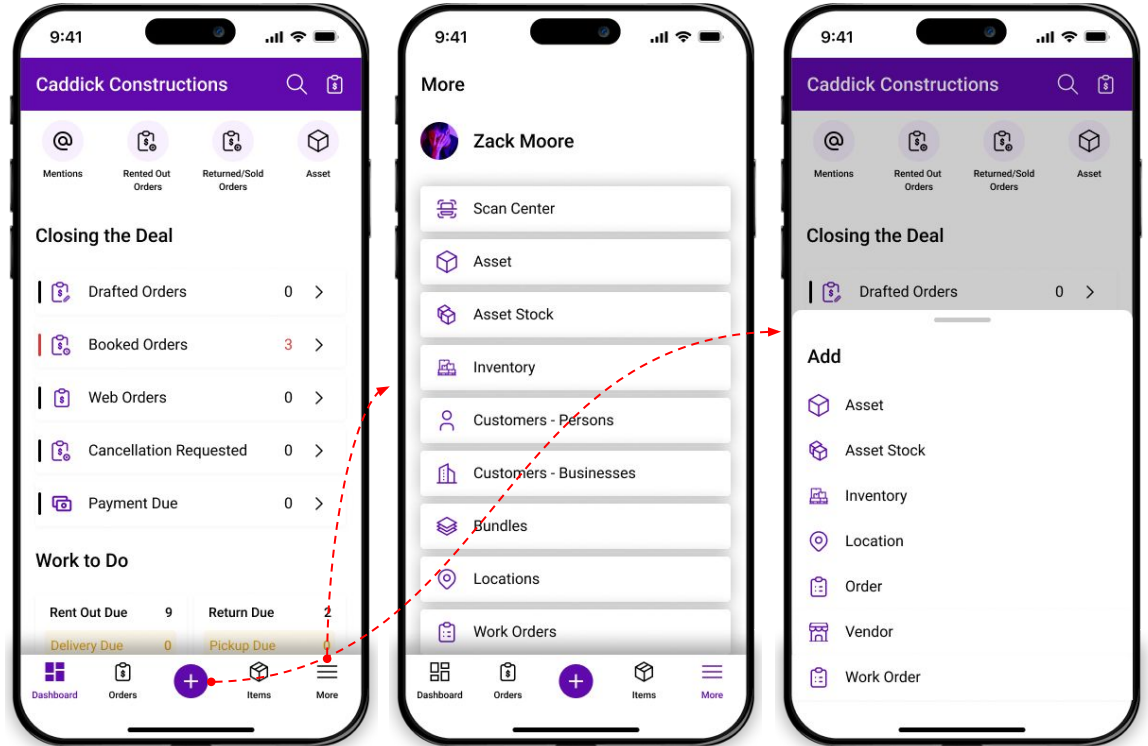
9:41

Caddick Constructions

Mentions

Rented Out Orders

Returned/Sold Orders

Asset

Closing the Deal

Drafted Orders 0

Booked Orders 3

Web Orders 0

Cancellation Requested 0

Payment Due 0

Work to Do

Rent Out Due 9

Return Due 2

Delivery Due 0

Pickup Due 0

Dashboard Orders + Items More

9:41

More

Zack Moore

Scan Center

Asset

Asset Stock

Inventory

Customers - Persons

Customers - Businesses

Bundles

Locations

Work Orders

Dashboard Orders + Items More

9:41

Caddick Constructions

Mentions

Rented Out Orders

Returned/Sold Orders

Asset

Closing the Deal

Drafted Orders 0

Add

Asset

Asset Stock

Inventory

Location

Order

Vendor

Work Order